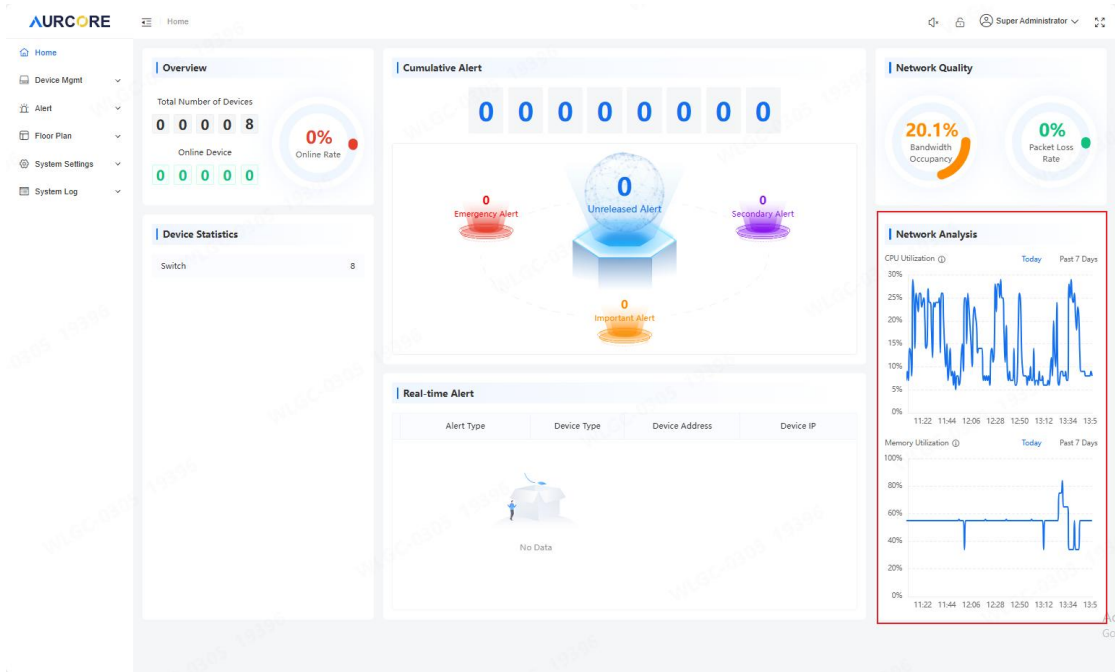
AURCORE

Home

Super Administrator

Home
Device Mgmt
Alert
Floor Plan
System Settings
System Log

Overview

Total Number of Devices
0 0 0 0 8
Online Device
0 0 0 0 0

0%
Online Rate

Device Statistics

| Switch | 8 |
|---|---|

Cumulative Alert

0 0 0 0 0 0 0 0

0
Emergency Alert

0
Unreleased Alert

0
Secondary Alert

0
Important Alert

Real-time Alert

| Alert Type | Device Type | Device Address | Device IP |
|---|---|---|---|

No Data

Network Quality

20.1%
Bandwidth Occupancy

0%
Packet Loss Rate

Network Analysis

CPU Utilization
Today Past 7 Days
30%
25%
20%
15%
10%
5%
0%
11:22 11:44 12:06 12:28 12:50 13:12 13:34 13:5

Memory Utilization
Today Past 7 Days
100%
80%
60%
40%
20%
0%
11:22 11:44 12:06 12:28 12:50 13:12 13:34 13:5